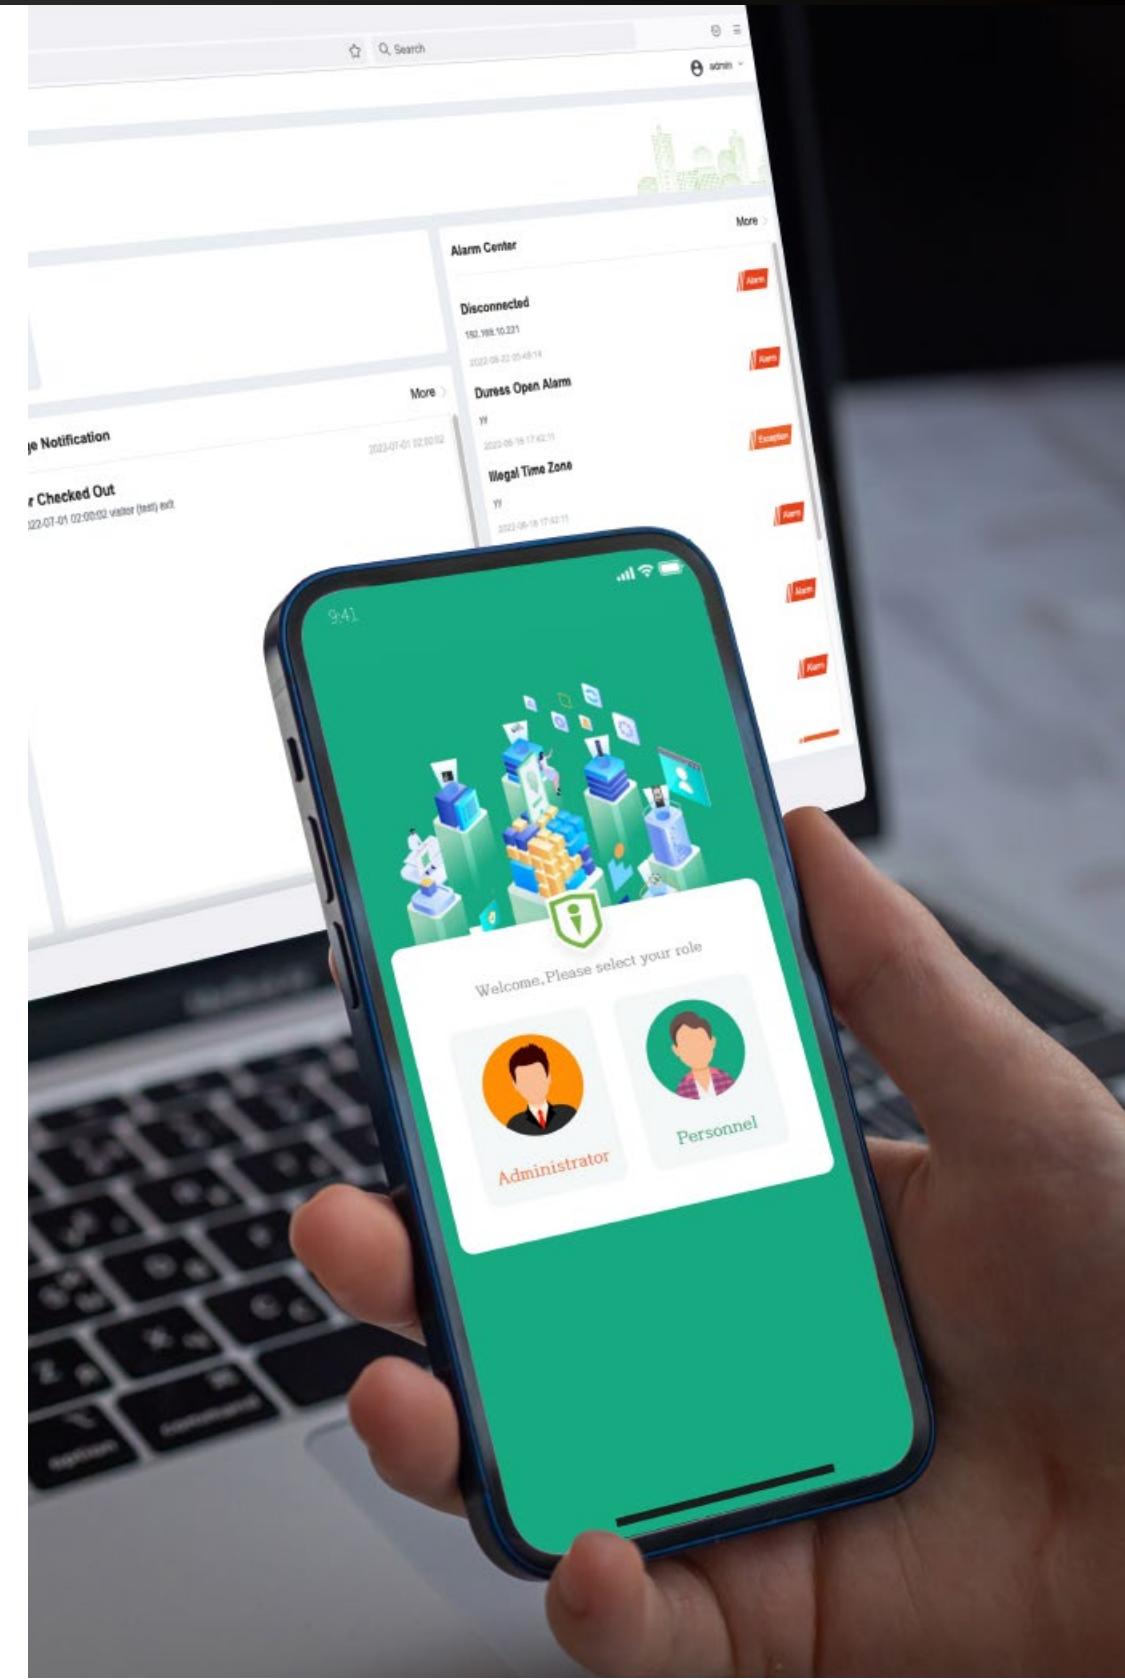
Search

admin

More

Alarm Center

Alarm

Disconnected

192.168.10.221

2022-06-22 05:48:14

Alarm

Duress Open Alarm

yy

2022-06-18 17:42:11

Exception

Illegal Time Zone

yy

2022-06-18 17:42:11

Alarm

Alarm

Alarm

More

e Notification

2022-07-01 02:00:02

r Checked Out

22-07-01 02:00:02 visitor (test) exit

9:41

Welcome,Please select your role

Administrator

Personnel